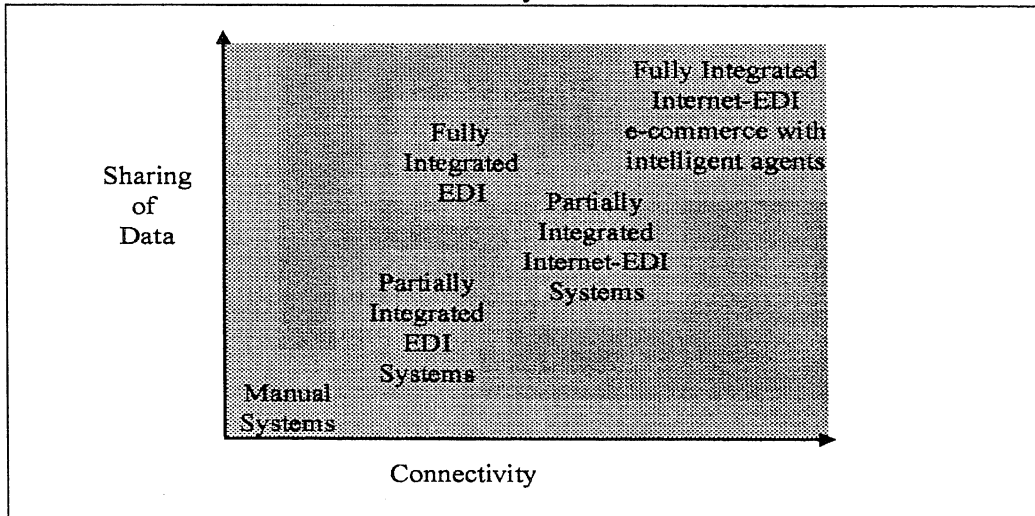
Sharing of Data

Fully Integrated Internet-EDI e-commerce with intelligent agents

Fully Integrated EDI

Partially Integrated Internet-EDI Systems

Partially Integrated EDI Systems

Manual Systems

Connectivity